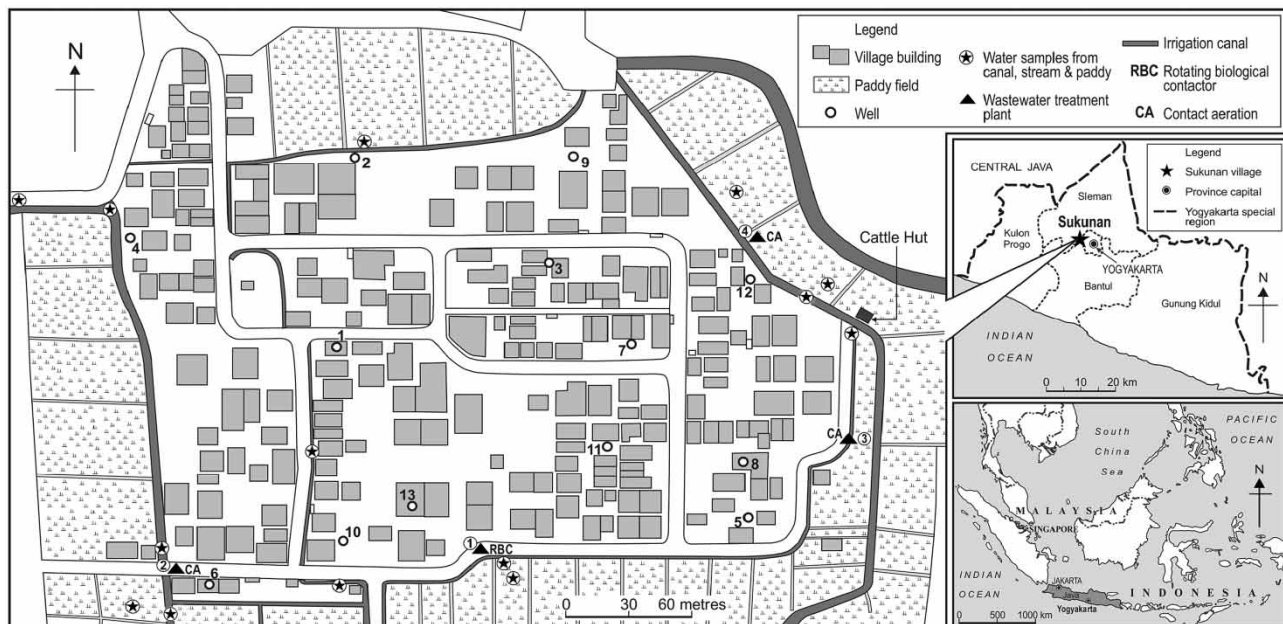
N

Legend
Village building
Paddy field
Well
Water samples from canal, stream & paddy
Wastewater treatment plant
Irrigation canal
RBC Rotating biological contactor
CA Contact aeration

2
9
4
3
12
1
7
11
8
13
10
5
6
① RBC
② CA
③ CA
④ CA
Cattle Hut
0 30 60 metres

CENTRAL JAVA
Sleman
Kulon Progo
Sukunan
YOGYAKARTA
Bantul
Gunung Kidul
INDIAN OCEAN
Legend
Sukunan village
Province capital
Yogyakarta special region
N
0 10 20 km

South China Sea
PACIFIC OCEAN
MALAYSIA
SINGAPORE
INDIAN OCEAN
JAKARTA
Java
Yogyakarta
INDONESIA
N
0 500 1000 km